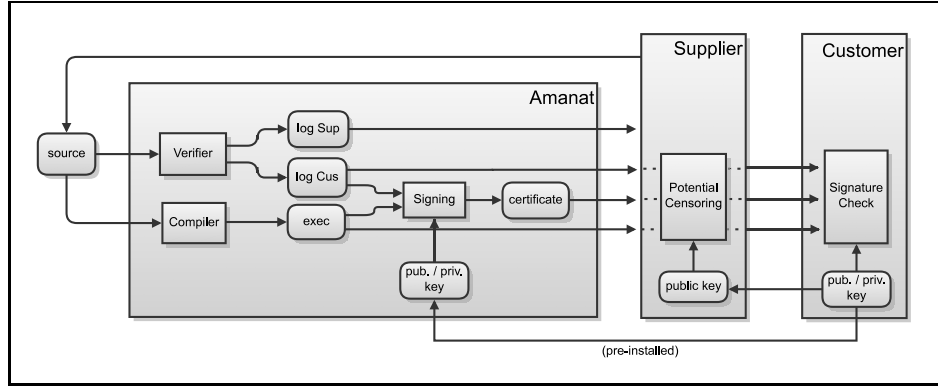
Supplier

Customer

Amanat

source

Verifier

log Sup

log Cus

Compiler

exec

Signing

certificate

pub. / priv. key

Potential Censoring

public key

Signature Check

pub. / priv. key

(pre-installed)